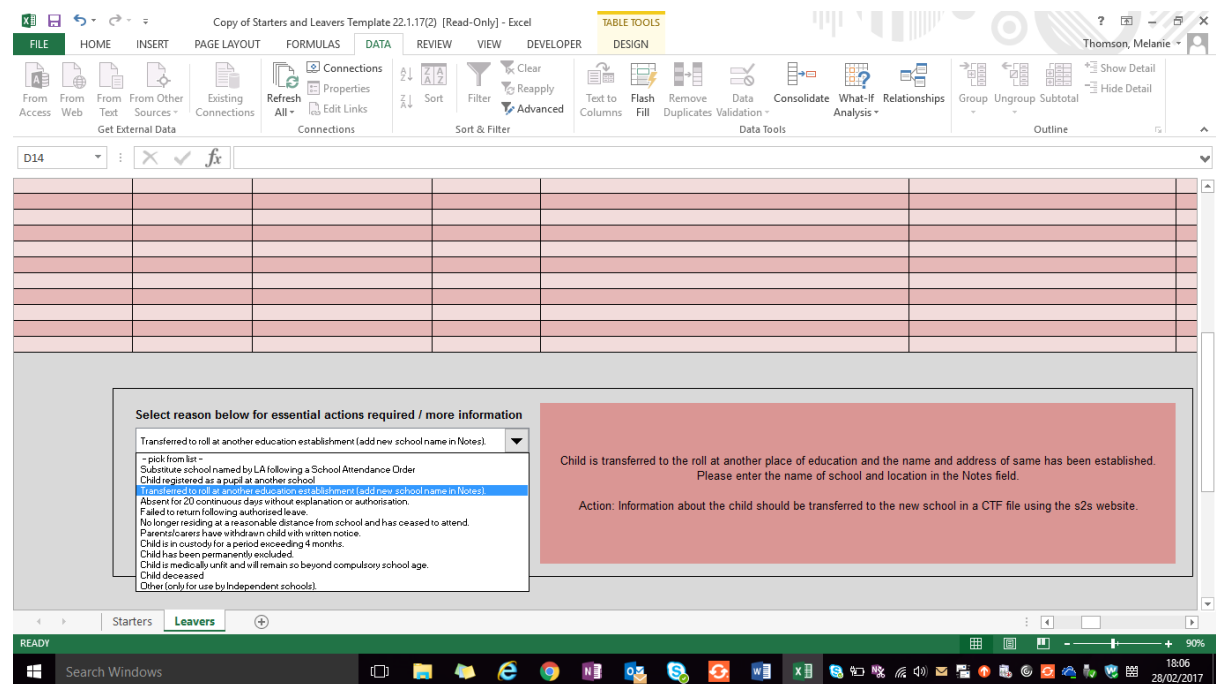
Copy of Starters and Leavers Template 22.1.17(2) [Read-Only] - Excel

TABLE TOOLS

? – ×

FILE HOME INSERT PAGE LAYOUT FORMULAS DATA REVIEW VIEW DEVELOPER DESIGN

Thomson, Melanie

From Access From Web From Text From Other Sources Existing Connections
Get External Data

Refresh All Connections Properties Edit Links
Connections

Sort
Filter Clear Reapply Advanced
Sort & Filter

Text to Columns Flash Fill Remove Duplicates Data Validation Consolidate What-If Analysis Relationships
Data Tools

Group Ungroup Subtotal Show Detail Hide Detail
Outline

D14

Select reason below for essential actions required / more information

Transferred to roll at another education establishment (add new school name in Notes).

- pick from list -
Substitute school named by LA following a School Attendance Order
Child registered as a pupil at another school
Transferred to roll at another education establishment (add new school name in Notes).
Absent for 20 continuous days without explanation or authorisation.
Failed to return following authorised leave.
No longer residing at a reasonable distance from school and has ceased to attend.
Parents/carers have withdrawn child with written notice.
Child is in custody for a period exceeding 4 months.
Child has been permanently excluded.
Child is medically unfit and will remain so beyond compulsory school age.
Child deceased
Other (only for use by Independent schools).

Child is transferred to the roll at another place of education and the name and address of same has been established. Please enter the name of school and location in the Notes field.

Action: Information about the child should be transferred to the new school in a CTF file using the s2s website.

Starters Leavers

READY

90%

Search Windows

18:06
28/02/2017